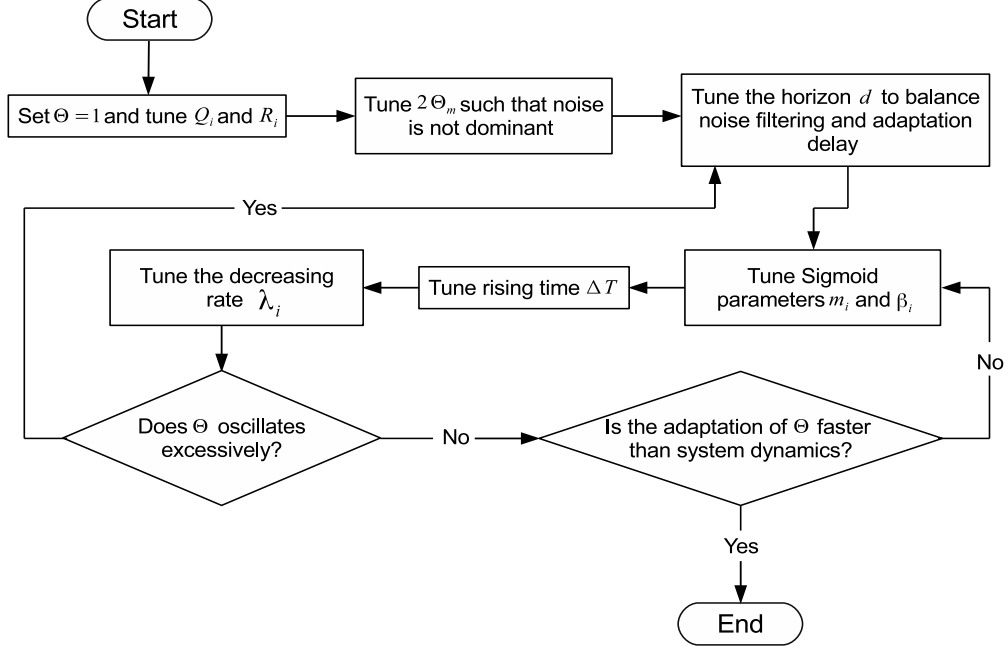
Start

Set $\Theta = 1$ and tune $Q_i$ and $R_i$

Tune $2\Theta_m$ such that noise is not dominant

Tune the horizon $d$ to balance noise filtering and adaptation delay

Yes

Tune the decreasing rate $\lambda_i$

Tune rising time $\Delta T$

Tune Sigmoid parameters $m_i$ and $\beta_i$

No

Does $\Theta$ oscillates excessively?

No

Is the adaptation of $\Theta$ faster than system dynamics?

Yes

End